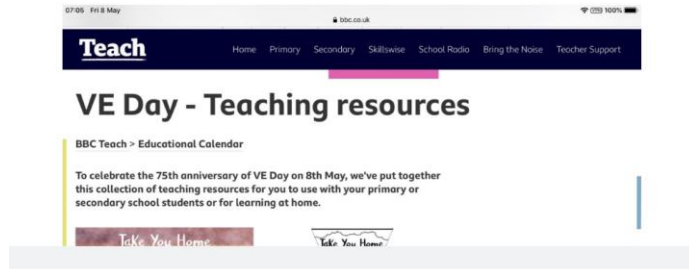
07:05 Fri 8 May
bbc.co.uk
100%

Teach
Home Primary Secondary Skillswise School Radio Bring the Noise Teacher Support

VE Day - Teaching resources

BBC Teach > Educational Calendar

To celebrate the 75th anniversary of VE Day on 8th May, we've put together this collection of teaching resources for you to use with your primary or secondary school students or for learning at home.

Take You Home
Take You Home